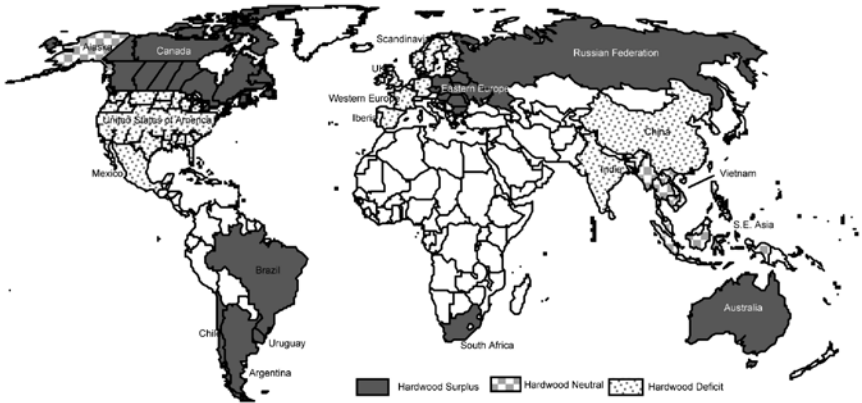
Alaska
Canada
Scandinavia
UK
Russian Federation
Western Europe
Eastern Europe
Iberia
United States of America
China
Mexico
India
Vietnam
S.E. Asia
Brazil
Chile
Uruguay
South Africa
Australia
Argentina
Hardwood Surplus
Hardwood Neutral
Hardwood Deficit